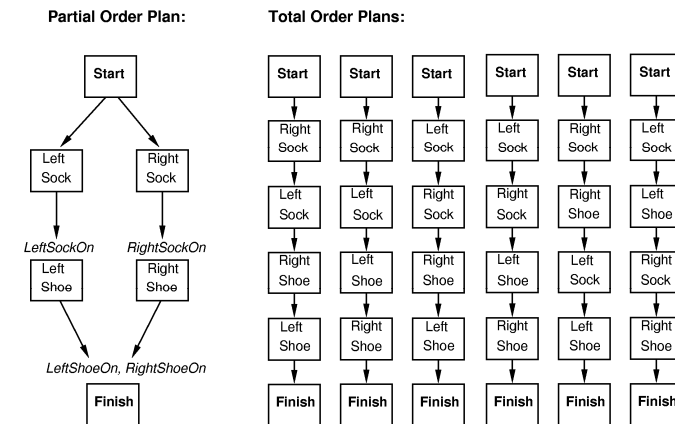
Partial Order Plan:

Start

Left Sock

Right Sock

LeftSockOn

RightSockOn

Left Shoe

Right Shoe

LeftShoeOn, RightShoeOn

Finish

Total Order Plans:

Start
Right Sock
Left Sock
Right Shoe
Left Shoe
Finish

Start
Right Sock
Left Sock
Left Shoe
Right Shoe
Finish

Start
Left Sock
Right Sock
Right Shoe
Left Shoe
Finish

Start
Left Sock
Right Sock
Left Shoe
Right Shoe
Finish

Start
Right Sock
Right Shoe
Left Sock
Left Shoe
Finish

Start
Left Sock
Left Shoe
Right Sock
Right Shoe
Finish